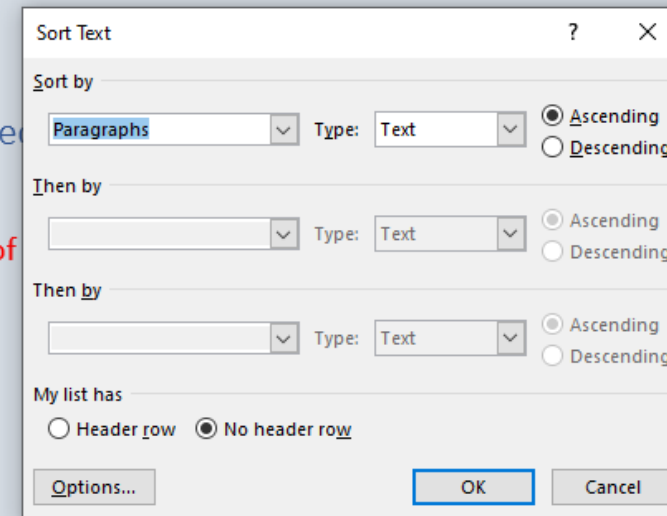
Sort Text ? ×

Sort by

Paragraphs Type: Text Ascending Descending

Then by

Type: Text Ascending Descending

Then by

Type: Text Ascending Descending

My list has

Header row No header row

Options... OK Cancel